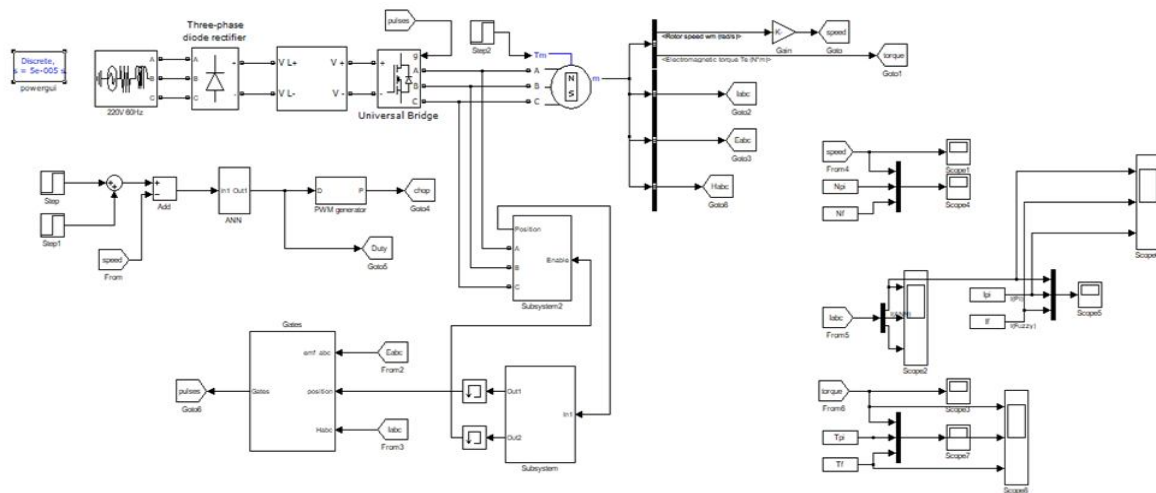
Discrete,
s = 5e-005 s
powergui

220V 60Hz

Three-phase
diode rectifier

A
B
C
+
-

V L+
V L-

V +
V -

pulses

g
A
B
C
+
-
Universal Bridge

Step2
Tm
A
B
C
N
S
m

<Rotor speed wm (rad/s)>
K-
Gain
speed
Goto

<Electromagnetic torque Te (N*m)>
torque
Goto1

Iabc
Goto2

Eabc
Goto3

Habc
Goto8

Step
Step1
Add
In1 Out1
ANN
D P
PWM generator
chop
Goto4

speed
From

Duty
Goto5

Position
A
B
C
Enable
Subsystem2

Gates
emf abc
Gates
position
Habc
pulses
Goto6

Eabc
From2

Iabc
From3

Out1
Out2
In1
Subsystem

speed
From4
Npi
Nf
Scope1
Scope4

Iabc
From5
Scope2

Ipi
I(PI)
If
I(Fuzzy)
Scope5

torque
From6
Scope3
Tpi
Tf
Scope7
Scope6